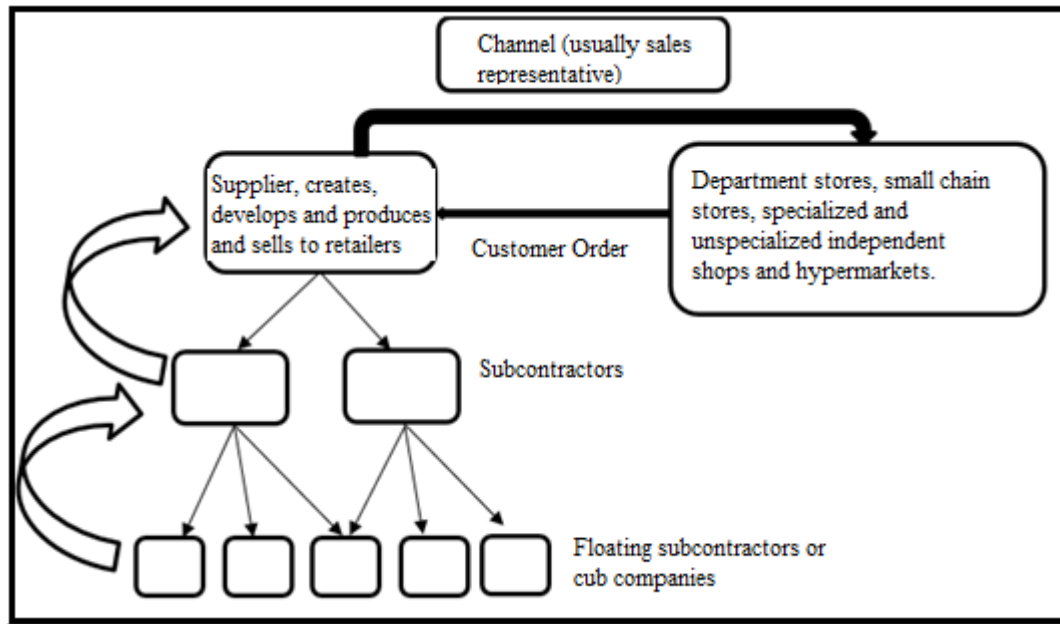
Channel (usually sales representative)

Supplier, creates, develops and produces and sells to retailers

Department stores, small chain stores, specialized and unspecialized independent shops and hypermarkets.

Customer Order

Subcontractors

Floating subcontractors or cub companies